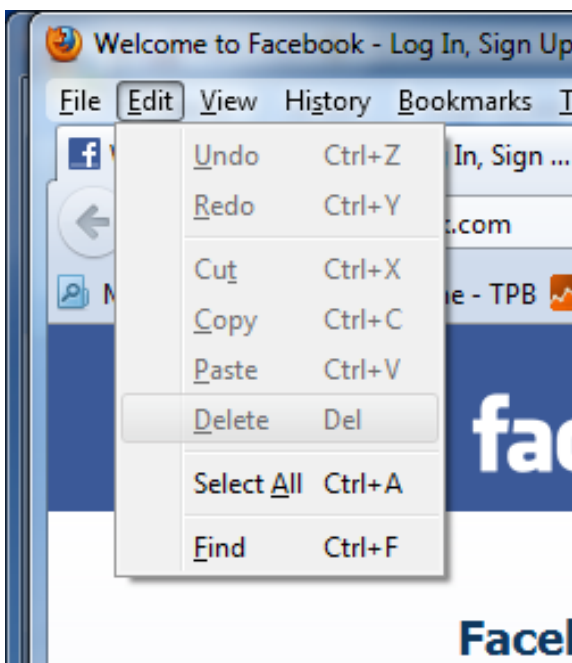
Welcome to Facebook - Log In, Sign Up

File Edit View History Bookmarks T

W In, Sign ...

.com

M e - TPB

Undo Ctrl+Z
Redo Ctrl+Y
Cut Ctrl+X
Copy Ctrl+C
Paste Ctrl+V
Delete Del
Select All Ctrl+A
Find Ctrl+F

fac

Facel